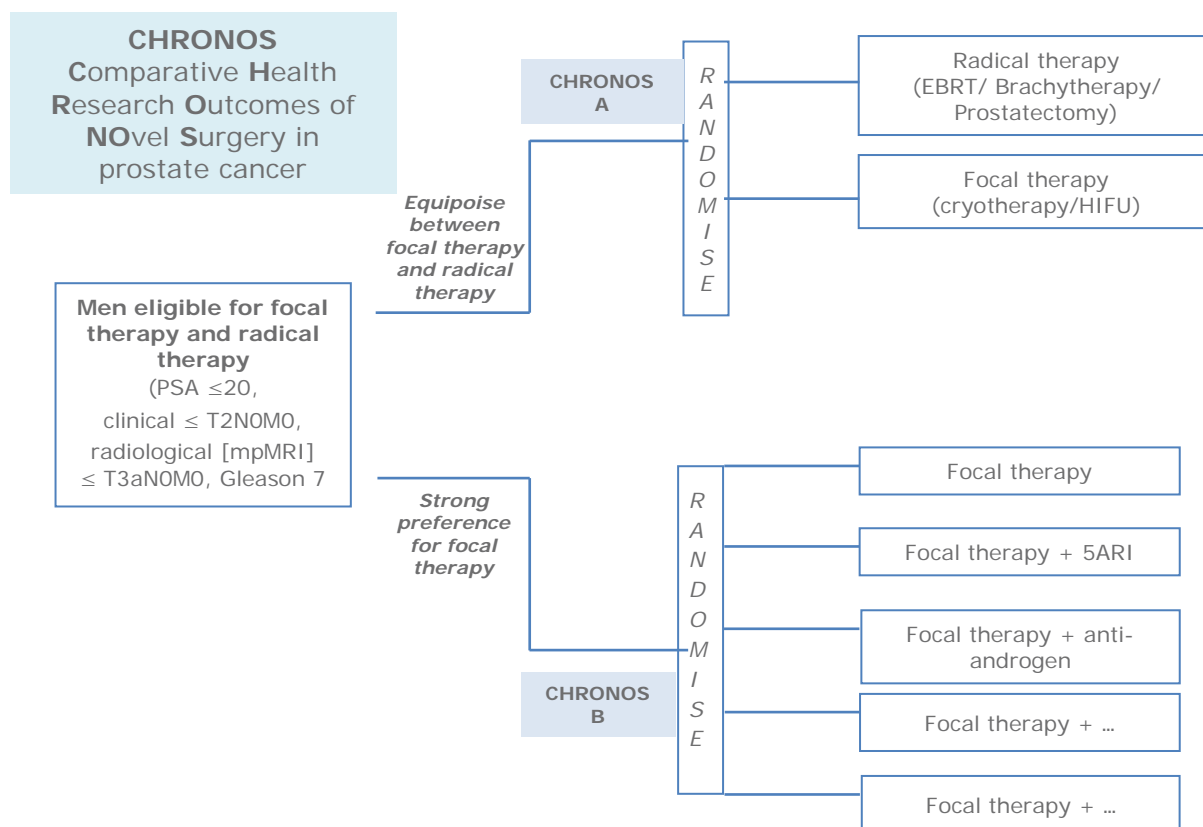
CHRONOS
Comparative Health Research Outcomes of NOvel Surgery in prostate cancer

CHRONOS A

R A N D O M I S E

Radical therapy (EBRT/ Brachytherapy/ Prostatectomy)

Focal therapy (cryotherapy/HIFU)

Equipoise between focal therapy and radical therapy

Men eligible for focal therapy and radical therapy
(PSA ≤20, clinical ≤ T2N0M0, radiological [mpMRI] ≤ T3aN0M0, Gleason 7

Strong preference for focal therapy

R A N D O M I S E

Focal therapy

Focal therapy + 5ARI

Focal therapy + anti-androgen

Focal therapy + …

Focal therapy + …

CHRONOS B